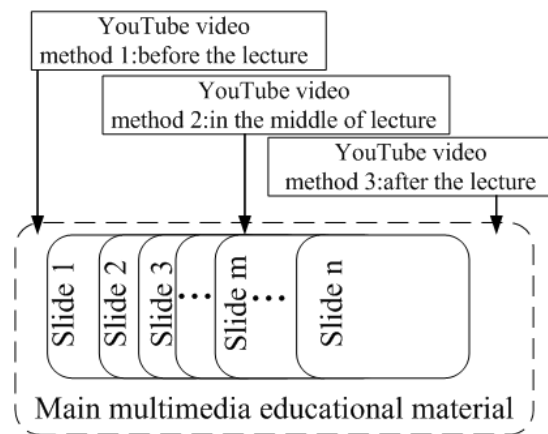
YouTube video
method 1:before the lecture

YouTube video
method 2:in the middle of lecture

YouTube video
method 3:after the lecture

Slide 1
Slide 2
Slide 3
...
Slide m
...
Slide n

Main multimedia educational material